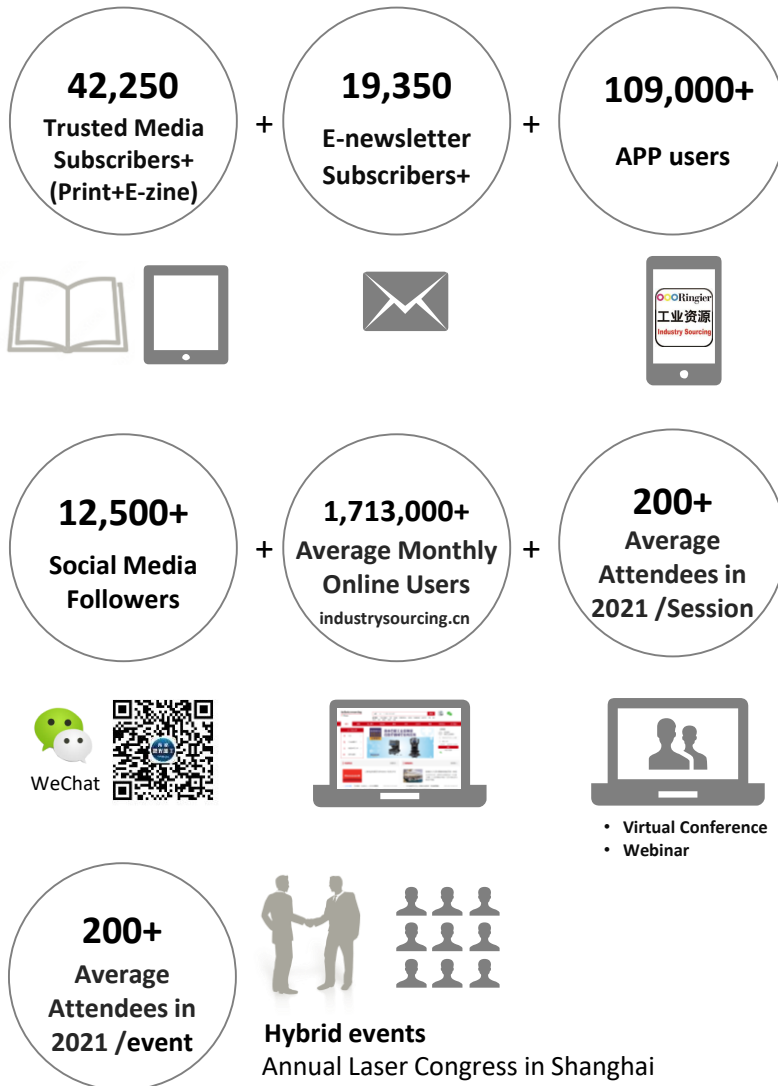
42,250
Trusted Media Subscribers+ (Print+E-zine)

+

19,350
E-newsletter Subscribers+

+

109,000+
APP users

Ringier
工业资源
Industry Sourcing

12,500+
Social Media Followers

+

1,713,000+
Average Monthly Online Users
industrysourcing.cn

+

200+
Average Attendees in 2021 /Session

WeChat

• Virtual Conference
• Webinar

200+
Average Attendees in 2021 /event

Hybrid events
Annual Laser Congress in Shanghai